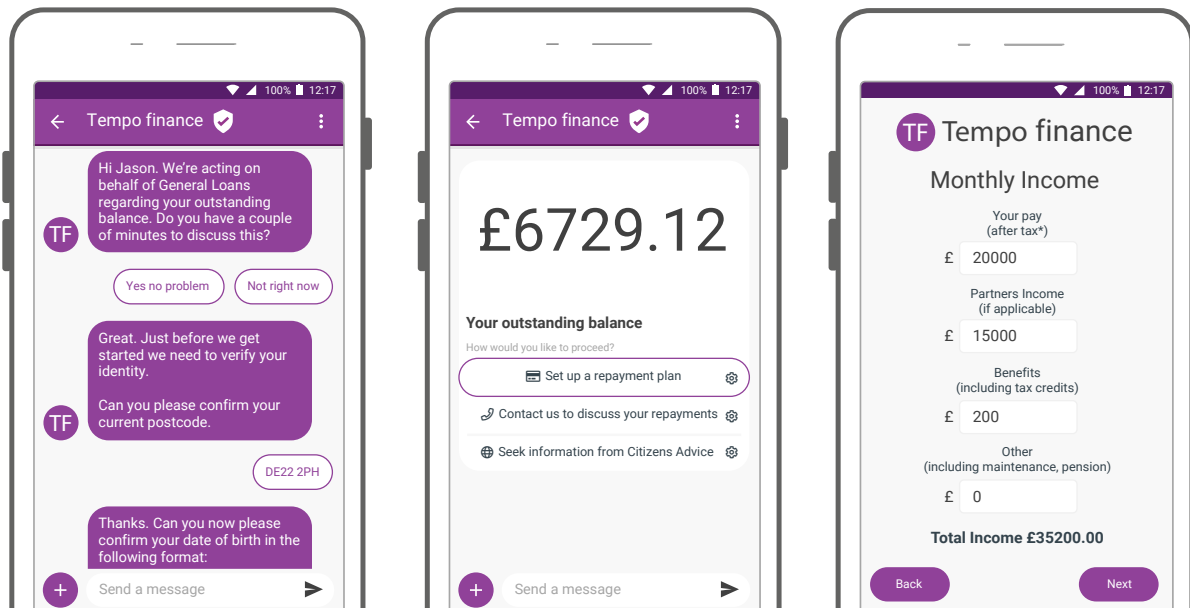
100% 12:17

Tempo finance

TF

Hi Jason. We're acting on behalf of General Loans regarding your outstanding balance. Do you have a couple of minutes to discuss this?

Yes no problem

Not right now

TF

Great. Just before we get started we need to verify your identity.

Can you please confirm your current postcode.

DE22 2PH

Thanks. Can you now please confirm your date of birth in the following format:

Send a message

100% 12:17

Tempo finance

£6729.12

Your outstanding balance

How would you like to proceed?

Set up a repayment plan

Contact us to discuss your repayments

Seek information from Citizens Advice

Send a message

100% 12:17

TF Tempo finance

Monthly Income

Your pay (after tax*)

£ 20000

Partners Income (if applicable)

£ 15000

Benefits (including tax credits)

£ 200

Other (including maintenance, pension)

£ 0

Total Income £35200.00

Back

Next